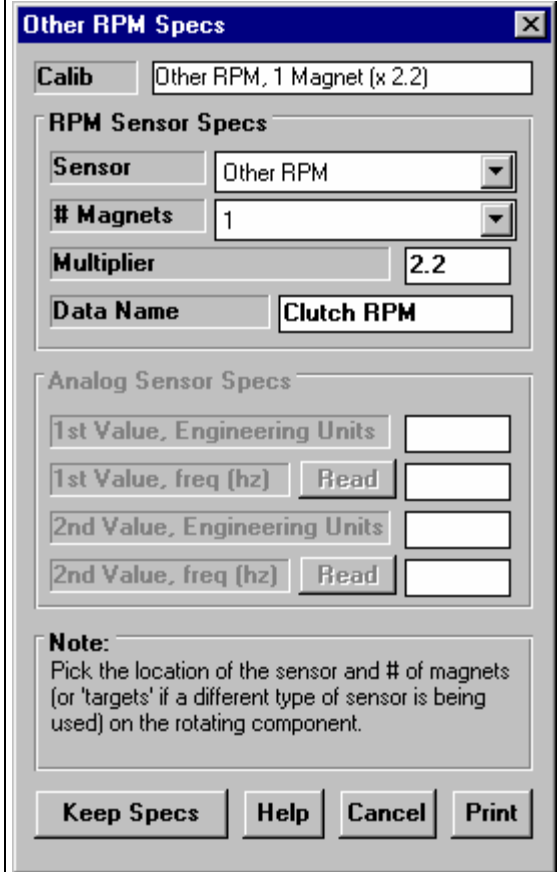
Other RPM Specs

Calib
Other RPM, 1 Magnet (x 2.2)

RPM Sensor Specs
Sensor
Other RPM
# Magnets
1
Multiplier
2.2
Data Name
Clutch RPM

Analog Sensor Specs
1st Value, Engineering Units
1st Value, freq (hz)
Read
2nd Value, Engineering Units
2nd Value, freq (hz)
Read

Note:
Pick the location of the sensor and # of magnets (or 'targets' if a different type of sensor is being used) on the rotating component.

Keep Specs
Help
Cancel
Print